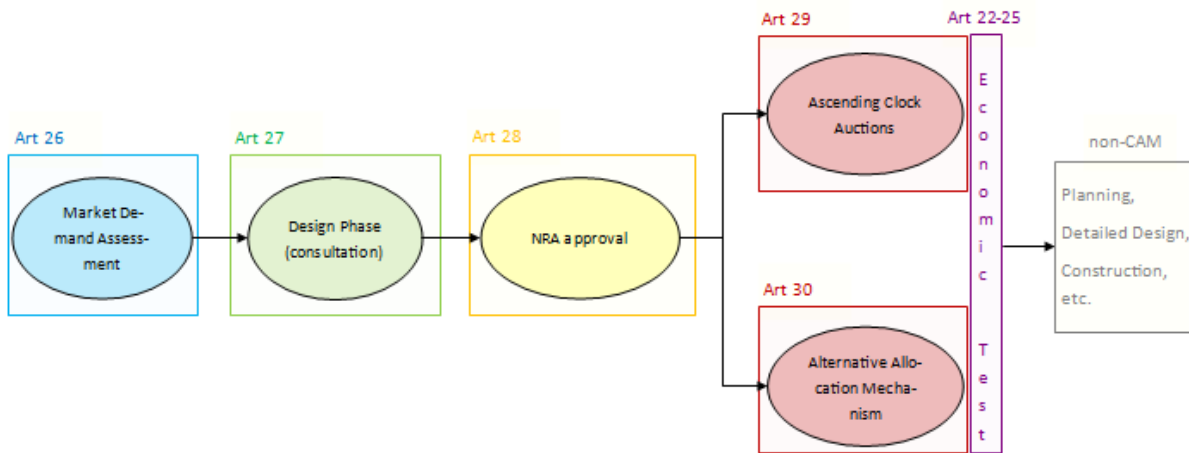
Art 26

Market Demand Assessment

Art 27

Design Phase (consultation)

Art 28

NRA approval

Art 29

Ascending Clock Auctions

Art 30

Alternative Allocation Mechanism

Art 22-25

Economic Test

non-CAM

Planning,

Detailed Design,

Construction,

etc.